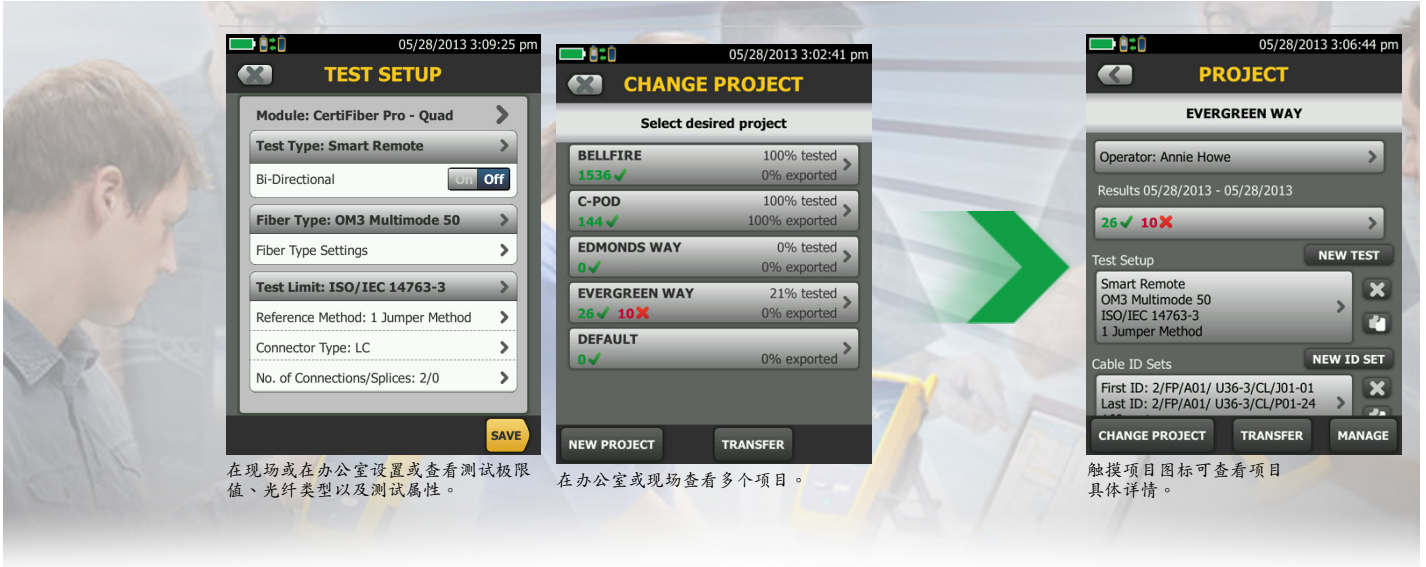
05/28/2013 3:09:25 pm

TEST SETUP

Module: CertiFiber Pro - Quad

Test Type: Smart Remote

Bi-Directional On Off

Fiber Type: OM3 Multimode 50

Fiber Type Settings

Test Limit: ISO/IEC 14763-3

Reference Method: 1 Jumper Method

Connector Type: LC

No. of Connections/Splices: 2/0

SAVE

在现场或在办公室设置或查看测试极限值、光纤类型以及测试属性。

05/28/2013 3:02:41 pm

CHANGE PROJECT

Select desired project

BELLFIRE 100% tested
1536✓ 0% exported

C-POD 100% tested
144✓ 100% exported

EDMONDS WAY 0% tested
0✓ 0% exported

EVERGREEN WAY 21% tested
26✓ 10✕ 0% exported

DEFAULT
0✓ 0% exported

NEW PROJECT TRANSFER

在办公室或现场查看多个项目。

05/28/2013 3:06:44 pm

PROJECT

EVERGREEN WAY

Operator: Annie Howe

Results 05/28/2013 - 05/28/2013

26✓ 10✕

Test Setup NEW TEST

Smart Remote
OM3 Multimode 50
ISO/IEC 14763-3
1 Jumper Method

Cable ID Sets NEW ID SET

First ID: 2/FP/A01/ U36-3/CL/J01-01
Last ID: 2/FP/A01/ U36-3/CL/P01-24

CHANGE PROJECT TRANSFER MANAGE

触摸项目图标可查看项目具体详情。